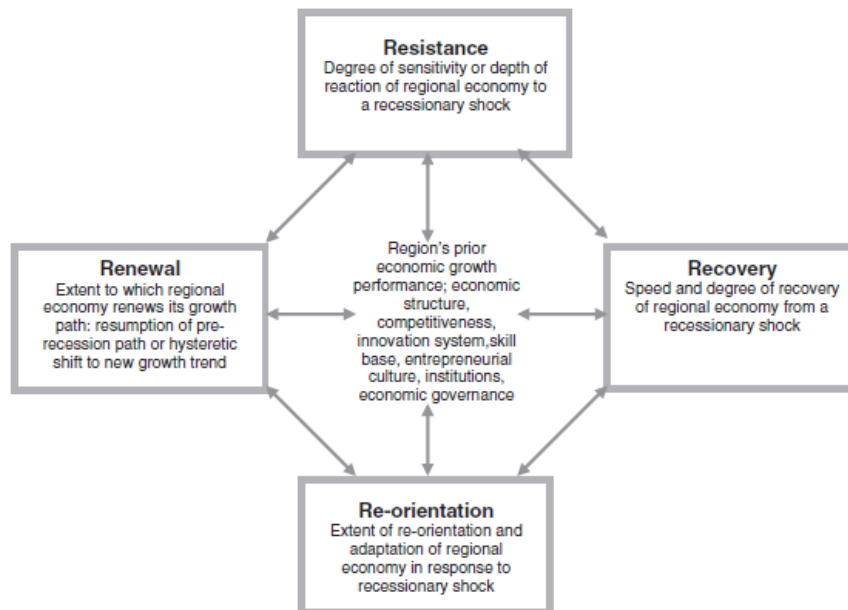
Resistance
Degree of sensitivity or depth of reaction of regional economy to a recessionary shock

Renewal
Extent to which regional economy renews its growth path: resumption of pre-recession path or hysteretic shift to new growth trend

Region's prior economic growth performance; economic structure, competitiveness, innovation system,skill base, entrepreneurial culture, institutions, economic governance

Recovery
Speed and degree of recovery of regional economy from a recessionary shock

Re-orientation
Extent of re-orientation and adaptation of regional economy in response to recessionary shock